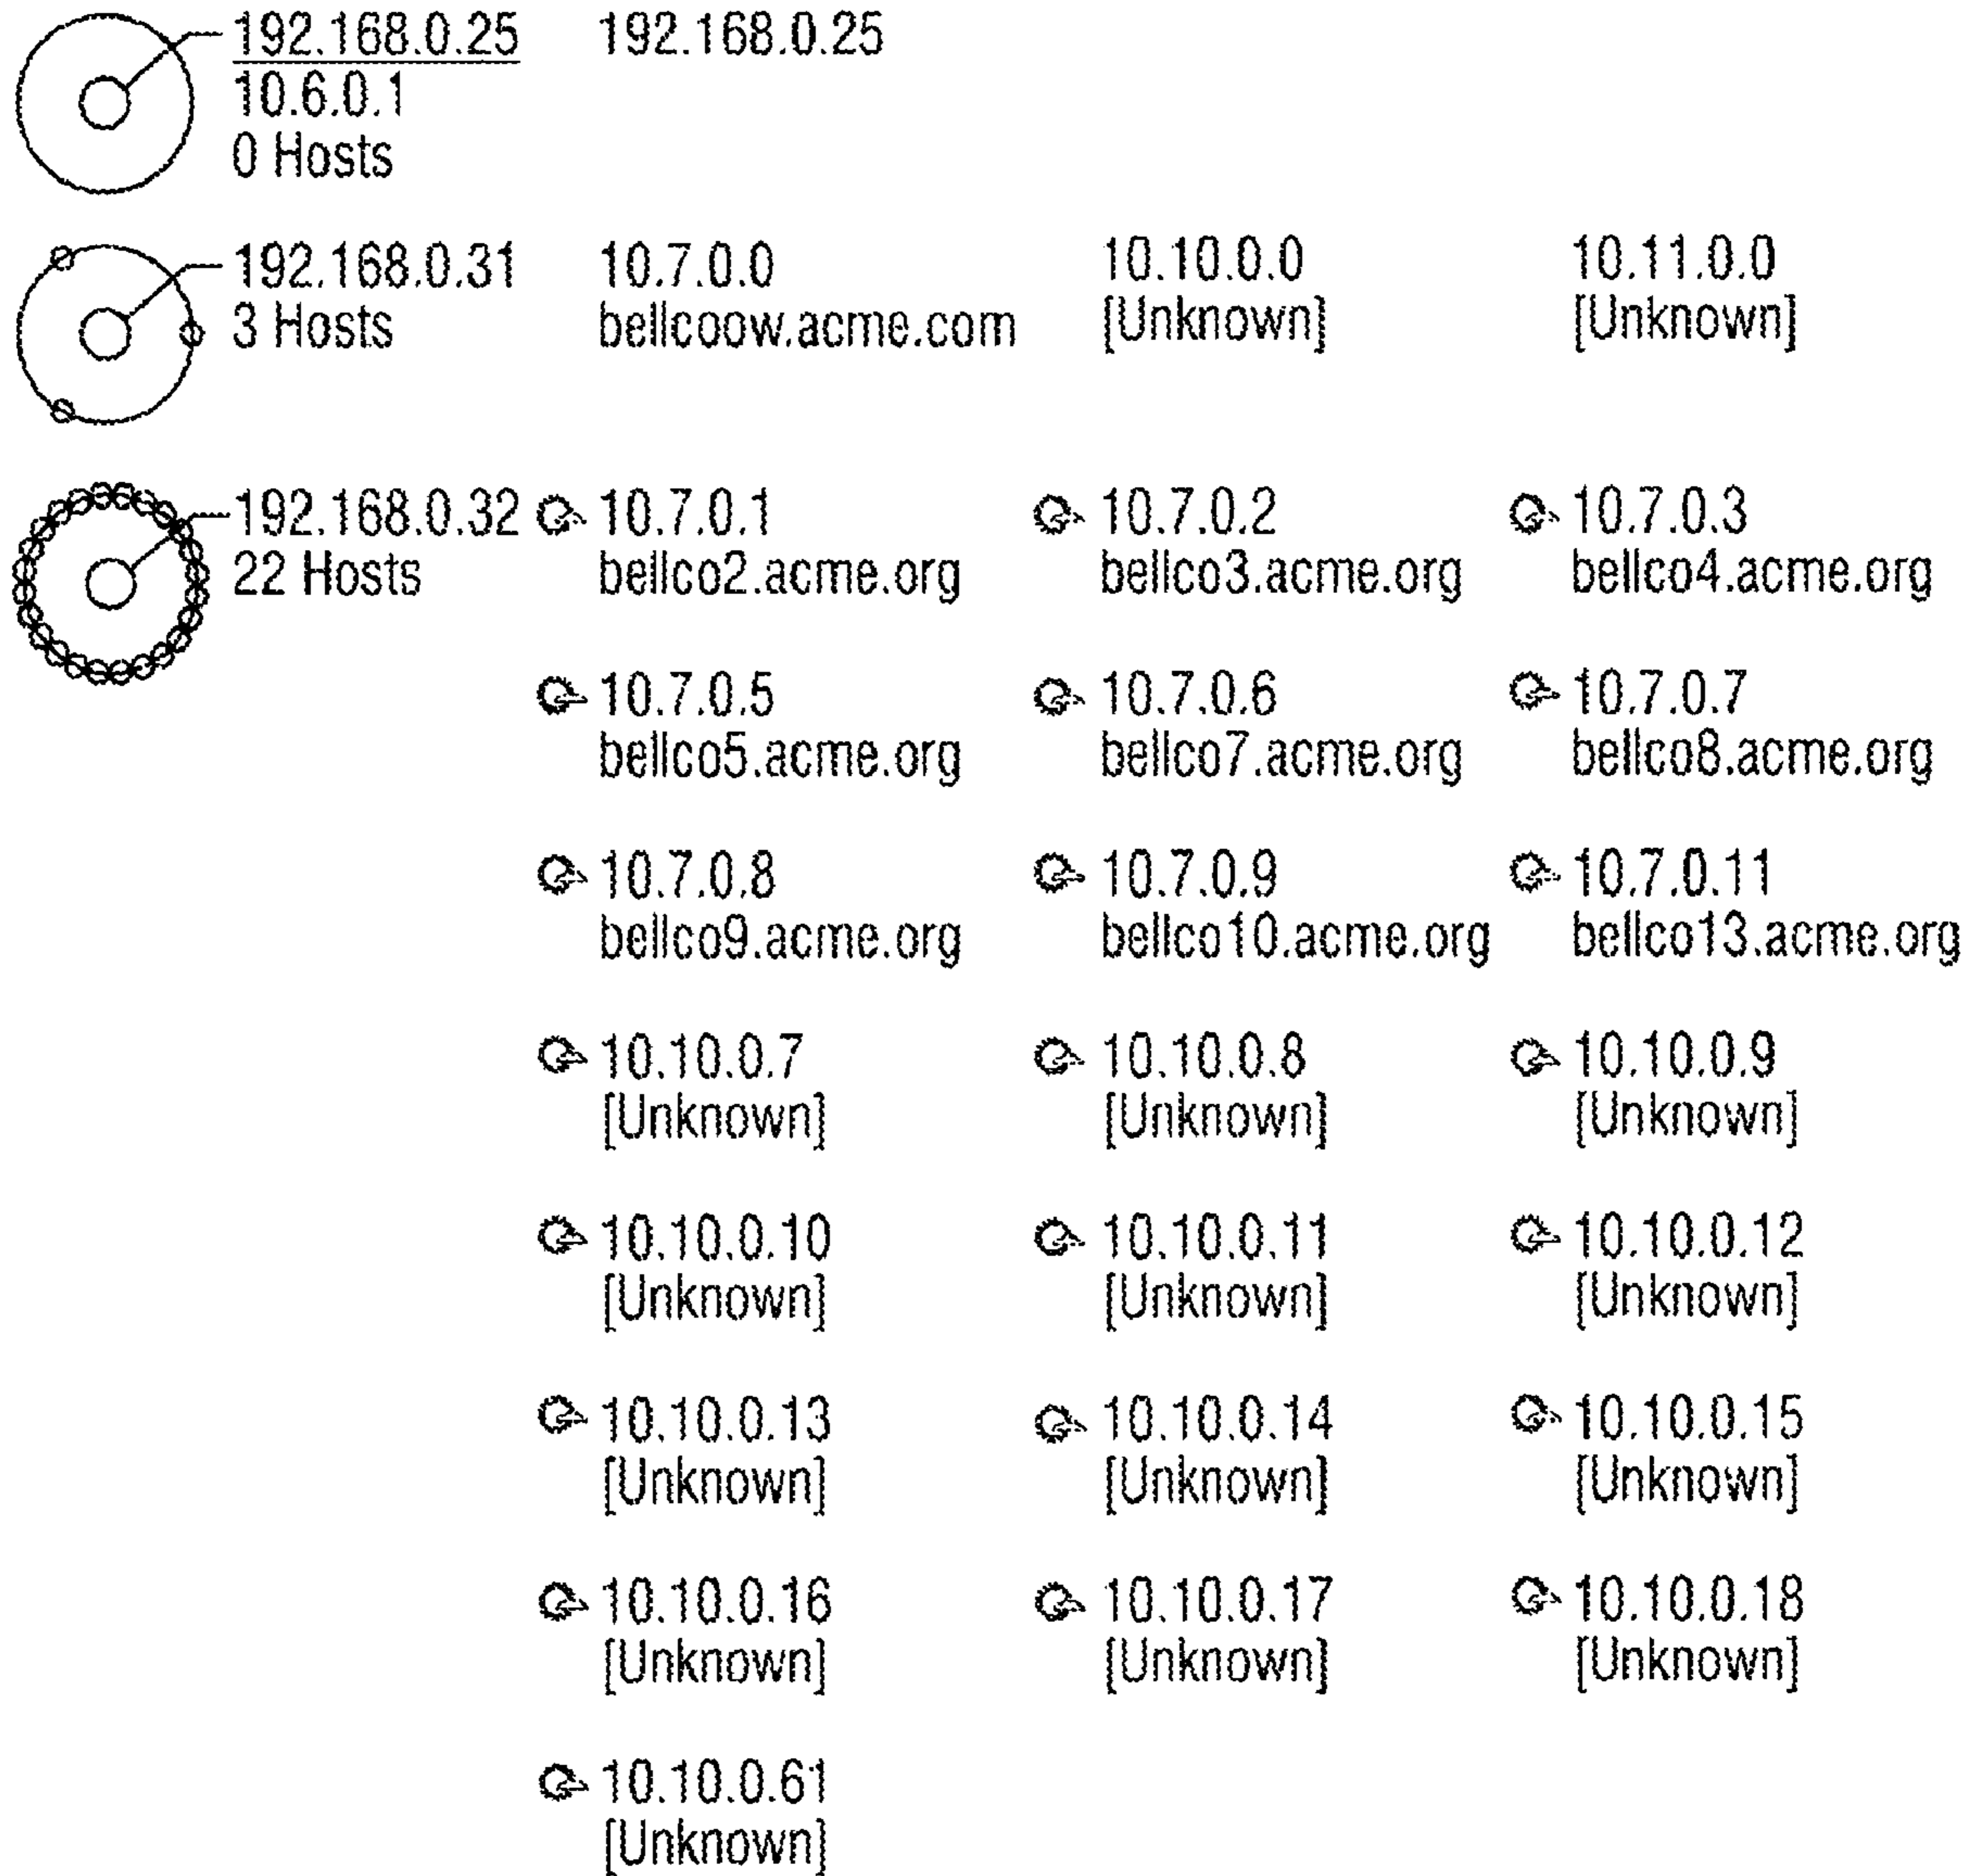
192.168.0.25
10.6.0.1
0 Hosts

192.168.0.25

192.168.0.31
3 Hosts

10.7.0.0
bellcoow.acme.com

10.10.0.0
[Unknown]

10.11.0.0
[Unknown]

192.168.0.32
22 Hosts

10.7.0.1
bellco2.acme.org

10.7.0.2
bellco3.acme.org

10.7.0.3
bellco4.acme.org

10.7.0.5
bellco5.acme.org

10.7.0.6
bellco7.acme.org

10.7.0.7
bellco8.acme.org

10.7.0.8
bellco9.acme.org

10.7.0.9
bellco10.acme.org

10.7.0.11
bellco13.acme.org

10.10.0.7
[Unknown]

10.10.0.8
[Unknown]

10.10.0.9
[Unknown]

10.10.0.10
[Unknown]

10.10.0.11
[Unknown]

10.10.0.12
[Unknown]

10.10.0.13
[Unknown]

10.10.0.14
[Unknown]

10.10.0.15
[Unknown]

10.10.0.16
[Unknown]

10.10.0.17
[Unknown]

10.10.0.18
[Unknown]

10.10.0.61
[Unknown]